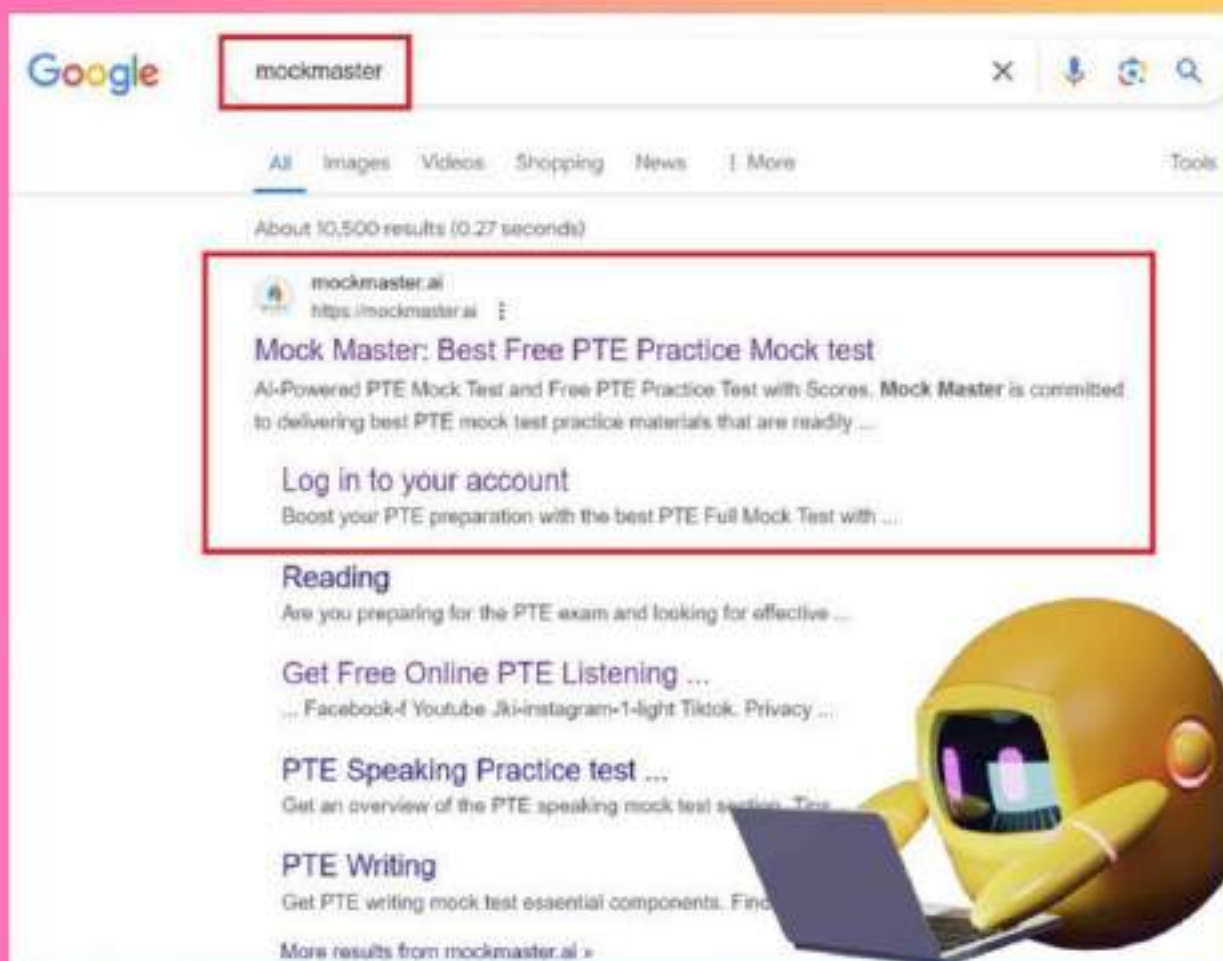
Google

mockmaster

All Images Videos Shopping News ⋮ More

Tools

About 10,500 results (0.27 seconds)

mockmaster.ai
https://mockmaster.ai ⋮

Mock Master: Best Free PTE Practice Mock test

AI-Powered PTE Mock Test and Free PTE Practice Test with Scores. **Mock Master** is committed to delivering best PTE mock test practice materials that are readily ...

Log in to your account

Boost your PTE preparation with the best PTE Full Mock Test with ...

Reading

Are you preparing for the PTE exam and looking for effective ...

Get Free Online PTE Listening ...

... Facebook-f Youtube Jki-instagram-1-light Tiktok. Privacy ...

PTE Speaking Practice test ...

Get an overview of the PTE speaking mock test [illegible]

PTE Writing

Get PTE writing mock test essential components. Find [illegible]

More results from mockmaster.ai »